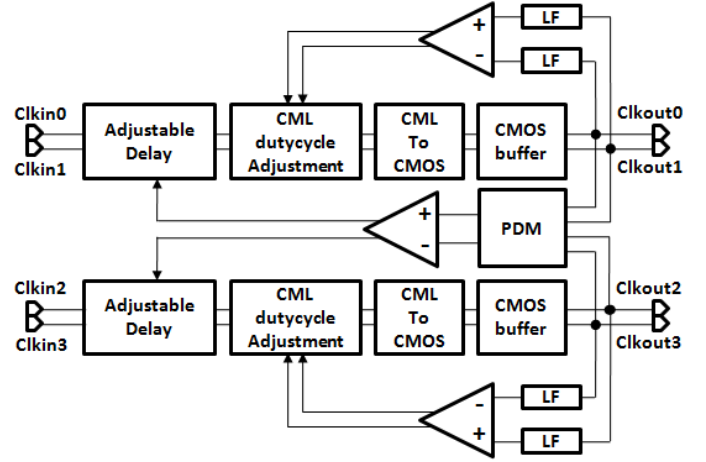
+
-
LF
LF
Clkin0
Clkin1
Adjustable Delay
CML dutycycle Adjustment
CML To CMOS
CMOS buffer
Clkout0
Clkout1
+
-
PDM
Clkin2
Clkin3
Adjustable Delay
CML dutycycle Adjustment
CML To CMOS
CMOS buffer
Clkout2
Clkout3
-
+
LF
LF